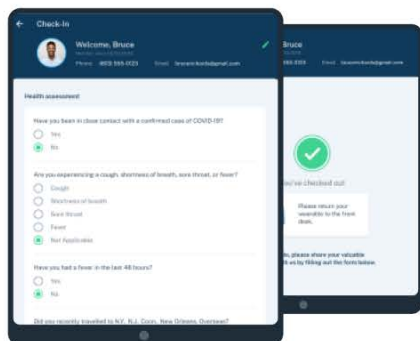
Check-In

Welcome, Bruce
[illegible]
Phone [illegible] Email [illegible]

Health assessment

Have you been in close contact with a confirmed case of COVID-19?
Yes
No

Are you experiencing a cough, shortness of breath, sore throat, or fever?
Cough
Shortness of breath
Sore throat
Fever
Not Applicable

Have you had a fever in the last 48 hours?
Yes
No

Did you recently travelled to N.Y., N.J. Conn., New Orleans, Overseas?

Bruce
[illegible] Email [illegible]

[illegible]ve checked out!

Please return your wearable to the front desk.

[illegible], please share your valuable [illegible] us by filling out the form below.